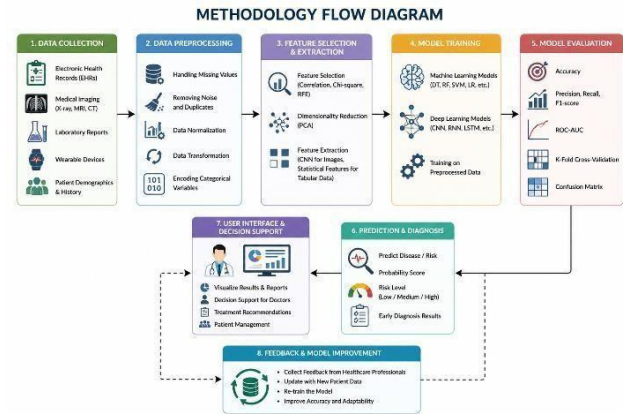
METHODOLOGY FLOW DIAGRAM

1. DATA COLLECTION

Electronic Health Records (EHRs)

Medical Imaging (X-ray, MRI, CT)

Laboratory Reports

Wearable Devices

Patient Demographics & History

2. DATA PREPROCESSING

Handling Missing Values

Removing Noise and Duplicates

Data Normalization

Data Transformation

Encoding Categorical Variables

3. FEATURE SELECTION & EXTRACTION

Feature Selection (Correlation, Chi-square, RFE)

Dimensionality Reduction (PCA)

Feature Extraction (CNN for Images, Statistical Features for Tabular Data)

4. MODEL TRAINING

Machine Learning Models (DT, RF, SVM, LR, etc.)

Deep Learning Models (CNN, RNN, LSTM, etc.)

Training on Preprocessed Data

5. MODEL EVALUATION

Accuracy

Precision, Recall, F1-score

ROC-AUC

K-Fold Cross-Validation

Confusion Matrix

7. USER INTERFACE & DECISION SUPPORT

Visualize Results & Reports

Decision Support for Doctors

Treatment Recommendations

Patient Management

6. PREDICTION & DIAGNOSIS

Predict Disease / Risk

Probability Score

Risk Level (Low / Medium / High)

Early Diagnosis Results

8. FEEDBACK & MODEL IMPROVEMENT

Collect Feedback from Healthcare Professionals

Update with New Patient Data

Re-train the Model

Improve Accuracy and Adaptability